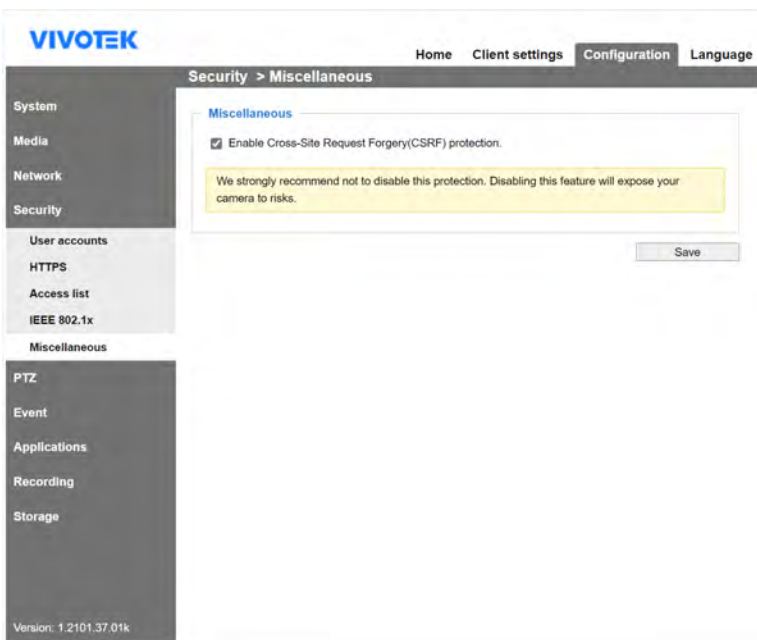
VIVOTEK

Home Client settings Configuration Language

Security > Miscellaneous

System
Media
Network
Security
User accounts
HTTPS
Access list
IEEE 802.1x
Miscellaneous
PTZ
Event
Applications
Recording
Storage

Version: 1.2101.37.01k

Miscellaneous

Enable Cross-Site Request Forgery(CSRF) protection.

We strongly recommend not to disable this protection. Disabling this feature will expose your camera to risks.

Save